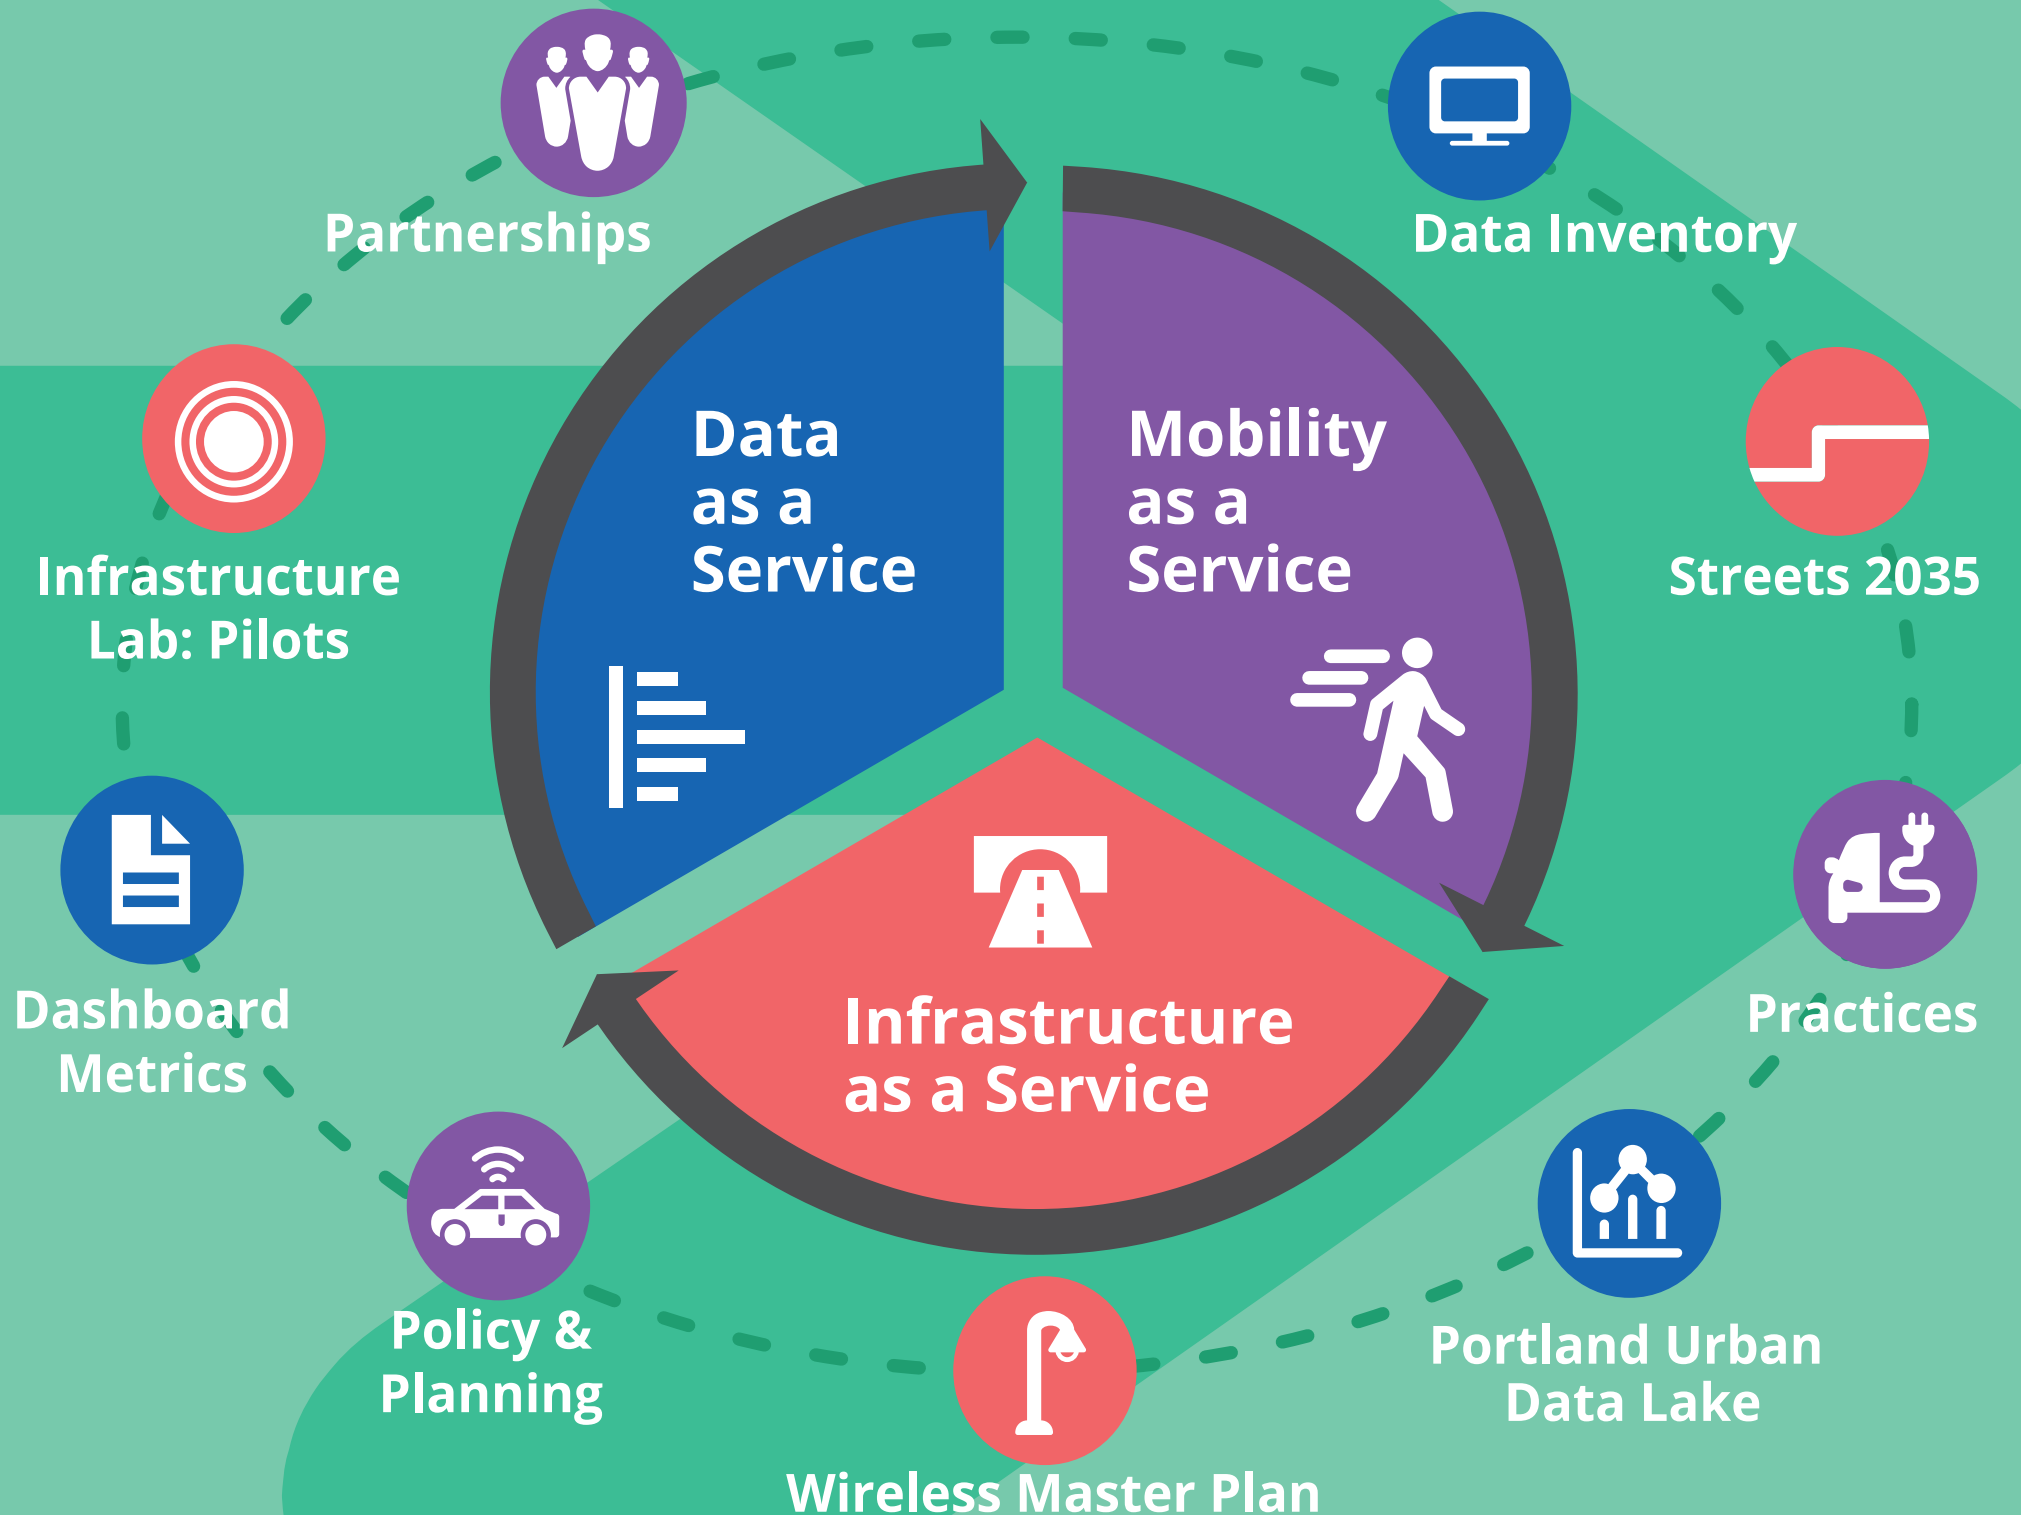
Partnerships

Data Inventory

Data as a Service

Mobility as a Service

Infrastructure Lab: Pilots

Streets 2035

Dashboard Metrics

Practices

Infrastructure as a Service

Policy & Planning

Portland Urban Data Lake

Wireless Master Plan